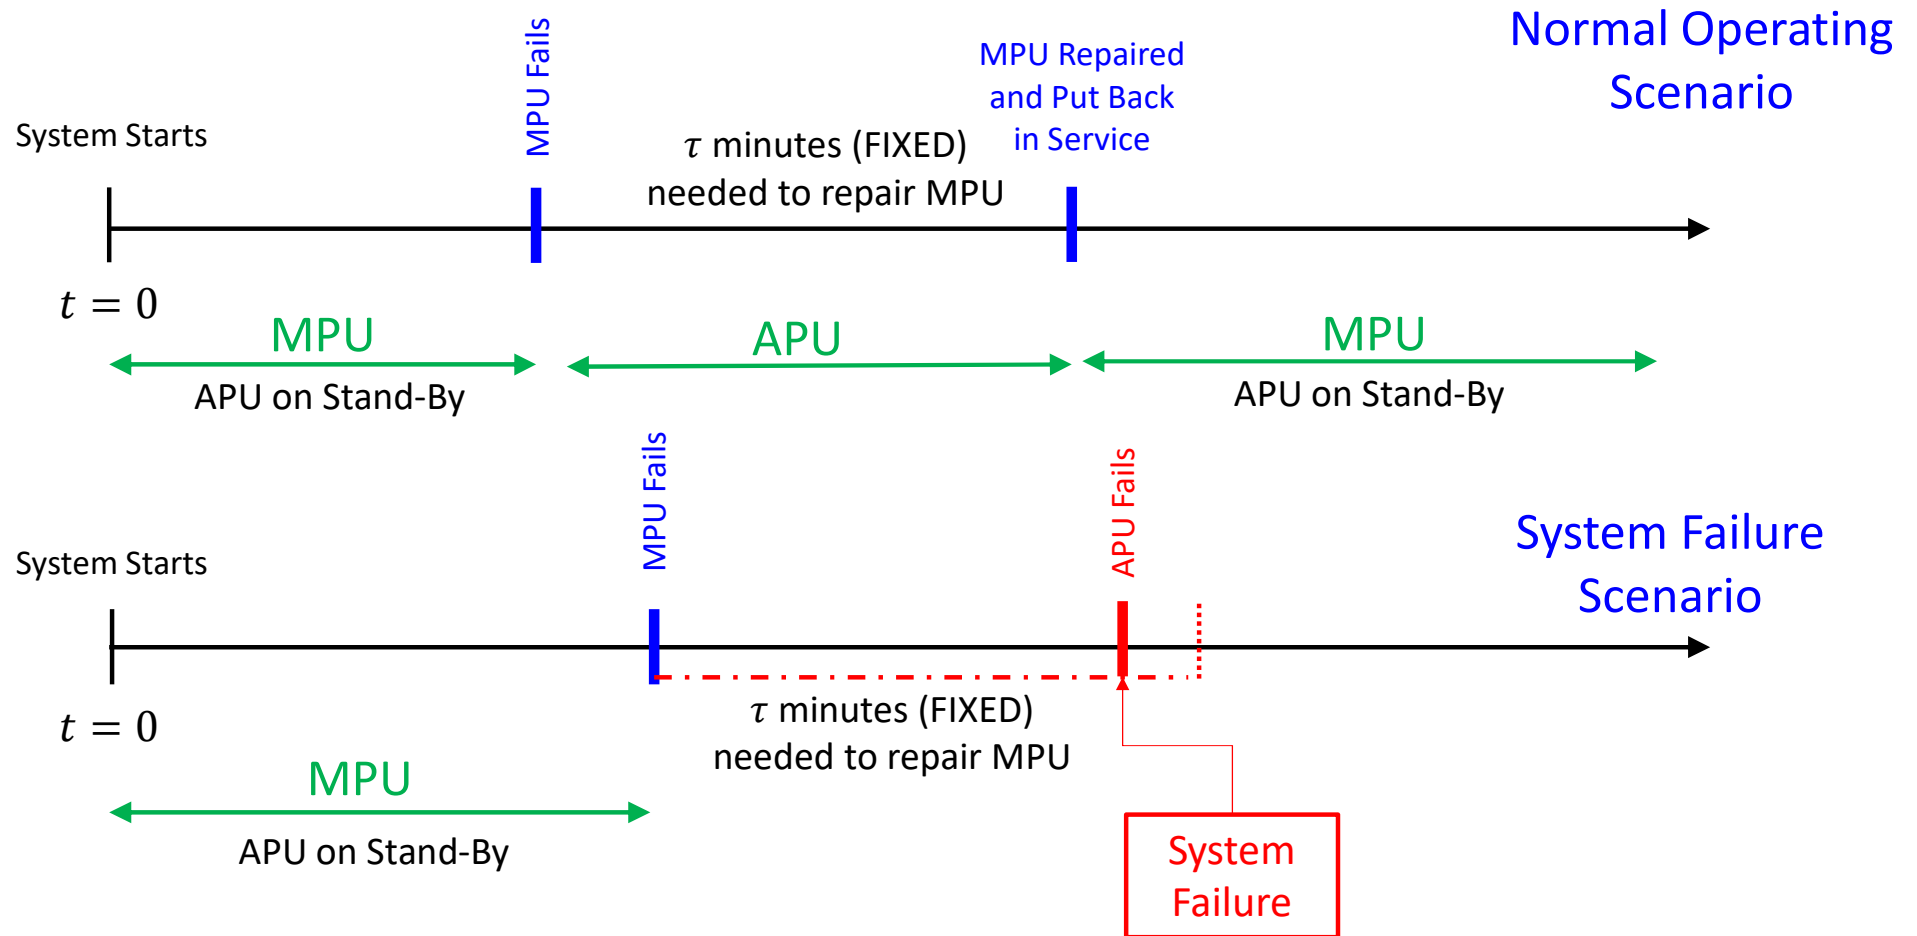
Normal Operating Scenario

System Starts

MPU Fails

$\tau$ minutes (FIXED) needed to repair MPU

MPU Repaired and Put Back in Service

$t = 0$

MPU

APU on Stand-By

APU

MPU

APU on Stand-By

System Failure Scenario

System Starts

MPU Fails

APU Fails

$t = 0$

$\tau$ minutes (FIXED) needed to repair MPU

MPU

APU on Stand-By

System Failure